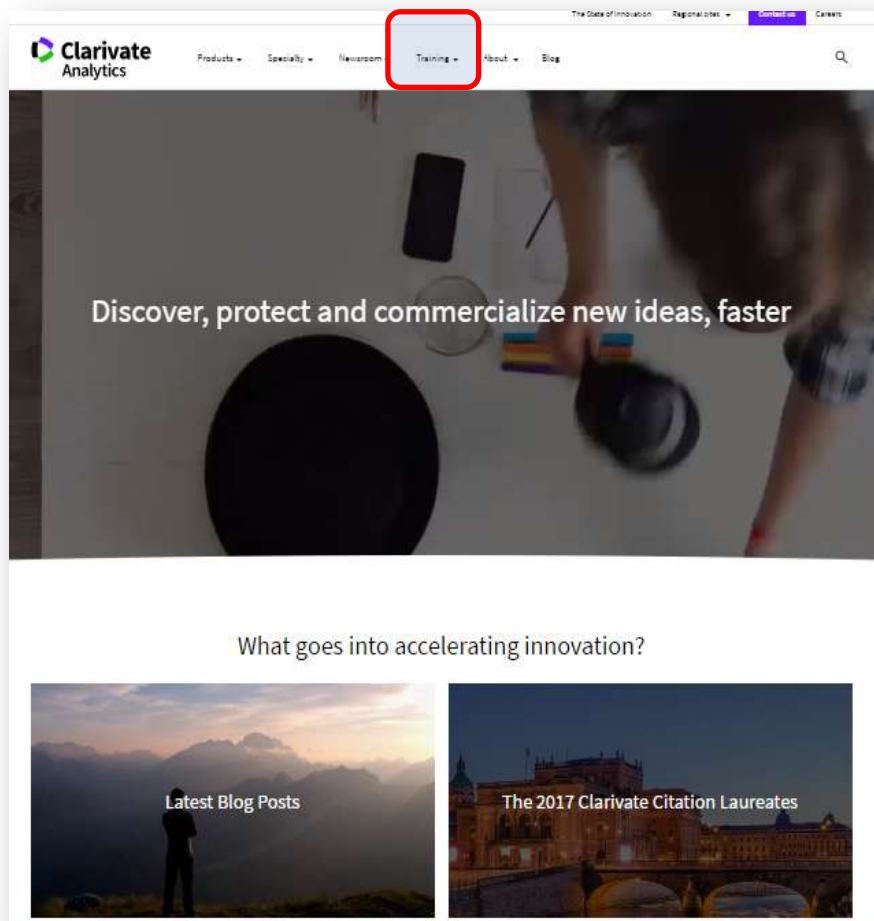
The State of Innovation Regional sites Contact us Careers

Clarivate Analytics

Products Specialty Newsroom Training About Blog

Discover, protect and commercialize new ideas, faster

What goes into accelerating innovation?

Latest Blog Posts

The 2017 Clarivate Citation Laureates